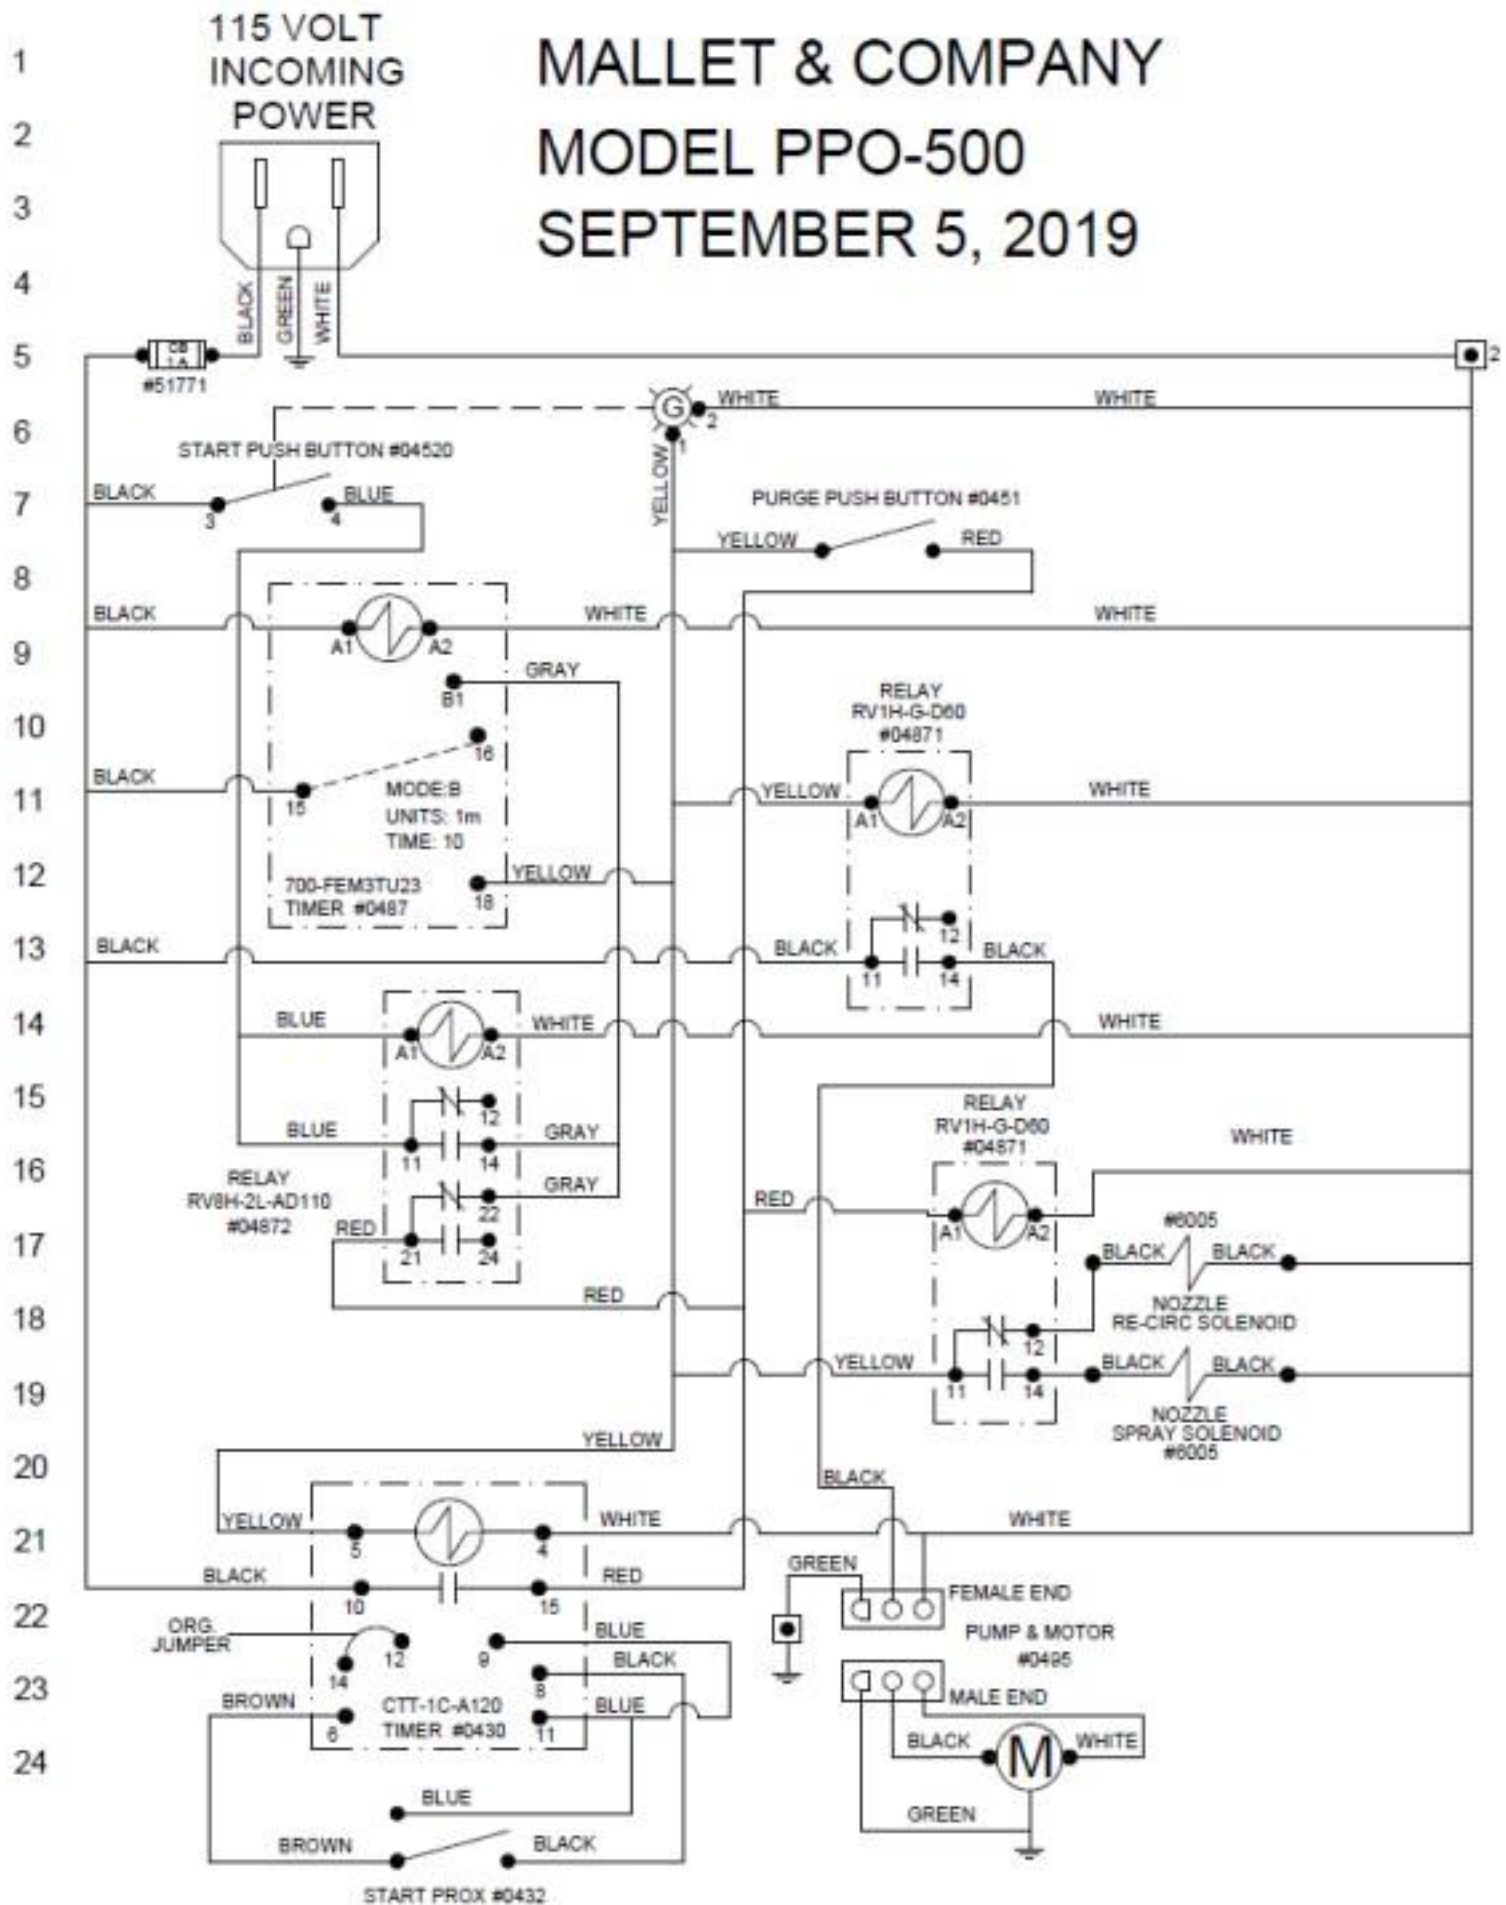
115 VOLT INCOMING POWER

MALLET & COMPANY
MODEL PPO-500
SEPTEMBER 5, 2019

1
2
3
4
5
6
7
8
9
10
11
12
13
14
15
16
17
18
19
20
21
22
23
24

BLACK GREEN WHITE
CB 1A
#51771
2
G
WHITE 2
WHITE
1
YELLOW
START PUSH BUTTON #04520
BLACK 3
4 BLUE
PURGE PUSH BUTTON #0451
YELLOW
RED
BLACK
A1 A2
WHITE
WHITE
B1
GRAY
RELAY RV1H-G-D60 #04871
16
BLACK
15
MODE:B
UNITS: 1m
TIME: 10
YELLOW
A1 A2
WHITE
700-FEM3TU23
TIMER #0487
18
YELLOW
12
BLACK
11 14
BLACK
BLACK
BLUE
A1 A2
WHITE
WHITE
12
BLUE
11 14
GRAY
RELAY RV1H-G-D60 #04871
WHITE
RELAY RV8H-2L-AD110 #04872
22
GRAY
RED
21 24
RED
A1 A2
#6005
BLACK BLACK
RED
NOZZLE RE-CIRC SOLENOID
12
YELLOW
11 14
BLACK BLACK
NOZZLE SPRAY SOLENOID #6005
YELLOW
BLACK
YELLOW
5 4
WHITE
WHITE
BLACK
10 15
RED
GREEN
FEMALE END
ORG JUMPER
14 12
9
BLUE
PUMP & MOTOR #0495
8
BLACK
BROWN
6
CTT-1C-A120
TIMER #0430
11
BLUE
MALE END
BLACK
M
WHITE
BLUE
GREEN
BROWN
BLACK
START PROX #0432